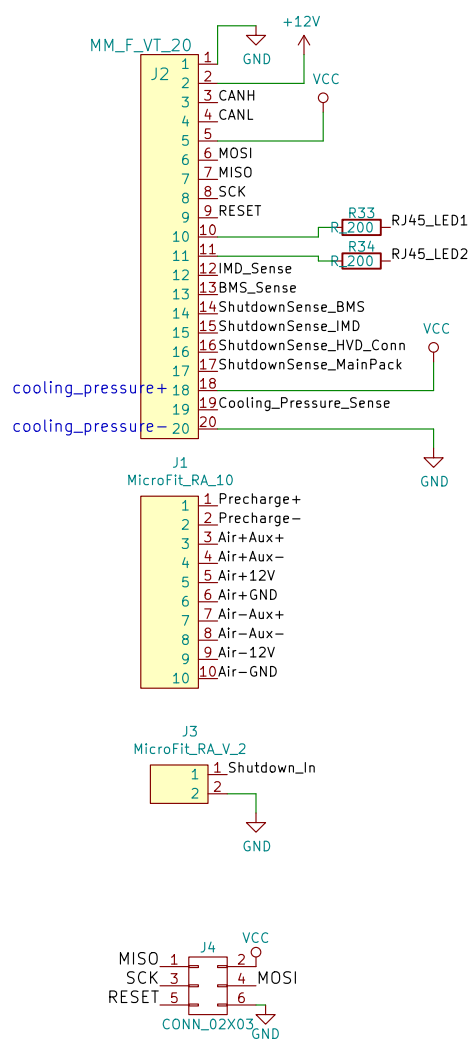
MM_F_VT_20
J2
GND
+12V
VCC
1
2
3
4
5
6
7
8
9
10
11
12
13
14
15
16
17
18
19
20
1
2
3 CANH
4 CANL
5
6 MOSI
7 MISO
8 SCK
9 RESET
10
11
12 IMD_Sense
13 BMS_Sense
14 ShutdownSense_BMS
15 ShutdownSense_IMD
16 ShutdownSense_HVD_Conn
17 ShutdownSense_MainPack
18
19 Cooling_Pressure_Sense
20
R33
R 200
RJ45_LED1
R34
R 200
RJ45_LED2
VCC
cooling_pressure+
cooling_pressure−
GND

J1
MicroFit_RA_10
1
2
3
4
5
6
7
8
9
10
1 Precharge+
2 Precharge−
3 Air+Aux+
4 Air+Aux−
5 Air+12V
6 Air+GND
7 Air−Aux+
8 Air−Aux−
9 Air−12V
10 Air−GND

J3
MicroFit_RA_V_2
1
2
1 Shutdown_In
2
GND

J4
VCC
MISO 1
SCK 3
RESET 5
2
4 MOSI
6
CONN_02X03
GND